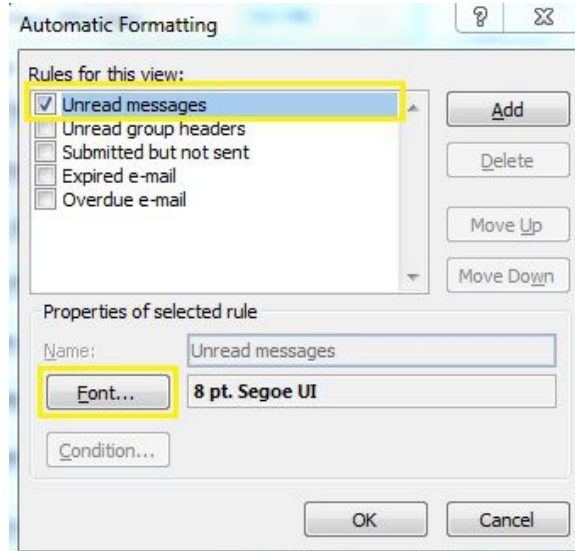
Automatic Formatting

?

Rules for this view:

Unread messages

Unread group headers

Submitted but not sent

Expired e-mail

Overdue e-mail

Add

Delete

Move Up

Move Down

Properties of selected rule

Name: Unread messages

Font... 8 pt. Segoe UI

Condition...

OK

Cancel